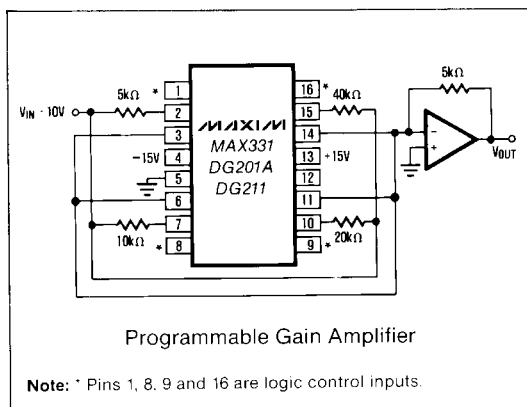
5kΩ
*
1
2
3
4
5
6
7
8
*
10kΩ
V$_{IN}$ · 10V
-15V
MAXIM
MAX331
DG201A
DG211
16
15
14
13
12
11
10
9
*
*
40kΩ
+15V
20kΩ
5kΩ
-
+
V$_{OUT}$

Programmable Gain Amplifier

Note: * Pins 1, 8, 9 and 16 are logic control inputs.